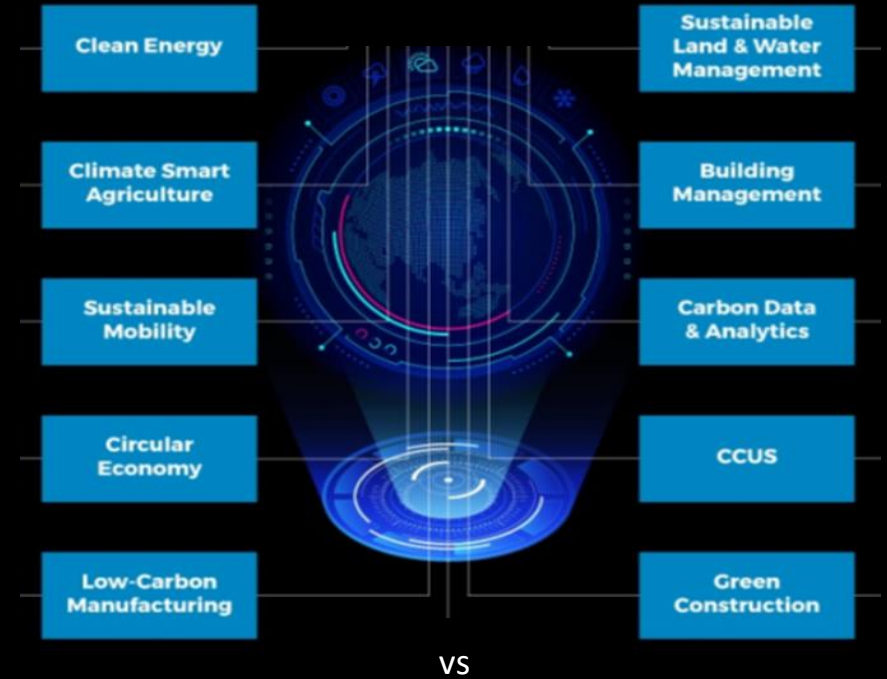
Clean Energy

Sustainable Land & Water Management

Climate Smart Agriculture

Building Management

Sustainable Mobility

Carbon Data & Analytics

Circular Economy

CCUS

Low-Carbon Manufacturing

Green Construction

VS